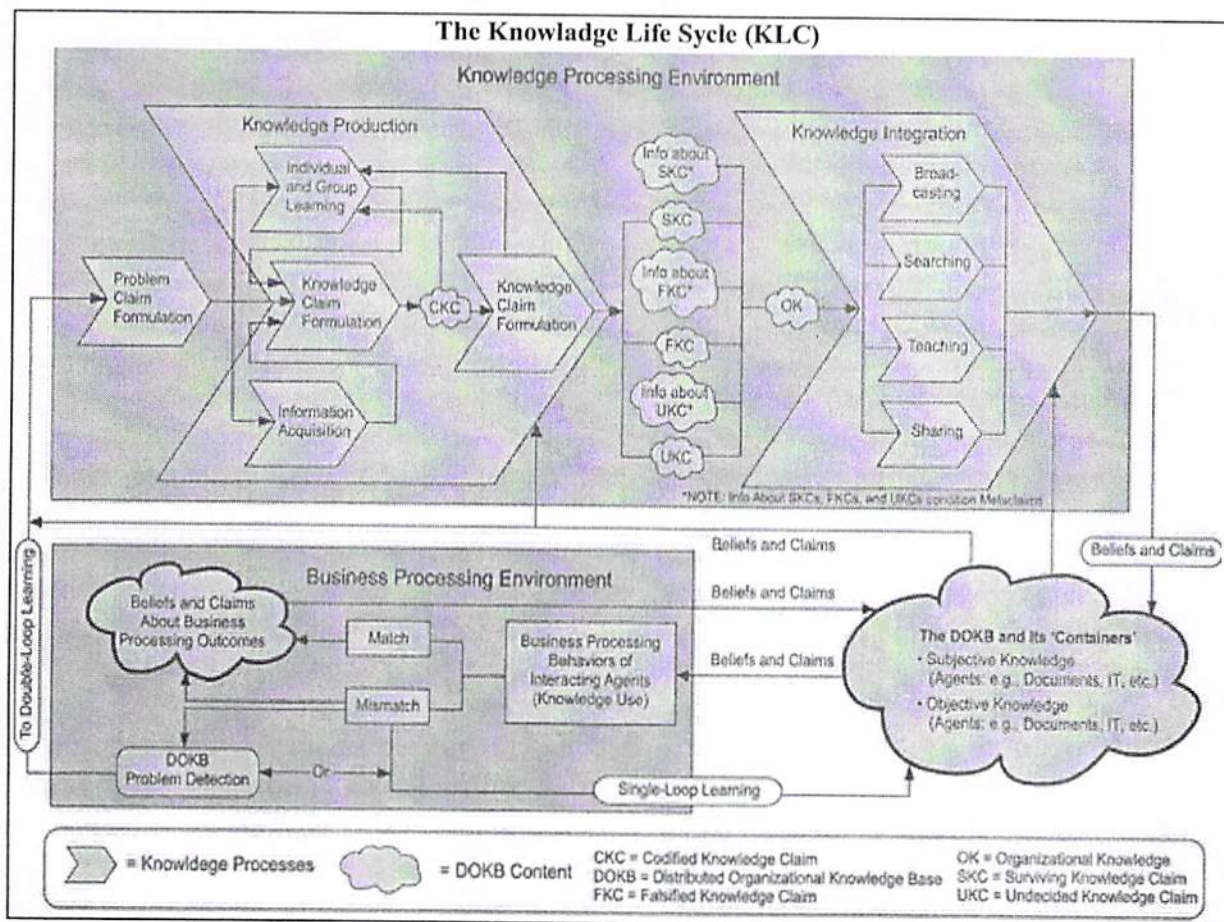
The Knowladge Life Sycle (KLC)

Knowledge Processing Environment

Knowledge Production

Individual and Group Learning

Problem Claim Formulation

Knowledge Claim Formulation

CKC

Knowledge Claim Formulation

Information Acquisition

Info about SKC*

SKC

Info about FKC*

FKC

Info about UKC*

UKC

OK

Knowledge Integration

Broad-casting

Searching

Teaching

Sharing

*NOTE: Info About SKCs, FKCs, and UKCs condition Metaclaims

To Double-Loop Learning

Beliefs and Claims

Beliefs and Claims

Business Processing Environment

Beliefs and Claims About Business Processing Outcomes

Match

Mismatch

Business Processing Behaviors of Interacting Agents (Knowledge Use)

Beliefs and Claims

Beliefs and Claims

DOKB Problem Detection

Or

Single-Loop Learning

The DOKB and Its 'Containers'
• Subjective Knowledge (Agents: e.g., Documents, IT, etc.)
• Objective Knowledge (Agents: e.g., Documents, IT, etc.)

= Knowledge Processes

= DOKB Content

CKC = Codified Knowledge Claim
DOKB = Distributed Organizational Knowledge Base
FKC = Falsified Knowledge Claim

OK = Organizational Knowledge
SKC = Surviving Knowledge Claim
UKC = Undecided Knowledge Claim